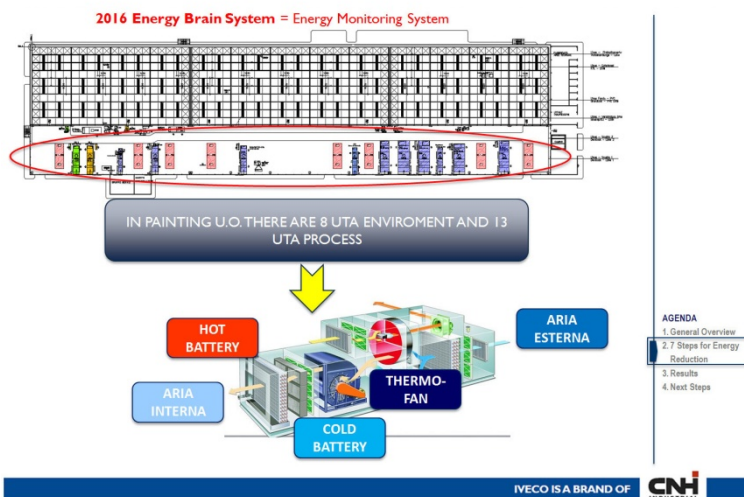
2016 Energy Brain System = Energy Monitoring System

IN PAINTING U.O. THERE ARE 8 UTA ENVIROMENT AND 13 UTA PROCESS

HOT BATTERY

ARIA ESTERNA

ARIA INTERNA

THERMO-FAN

COLD BATTERY

AGENDA
1. General Overview
2. 7 Steps for Energy Reduction
3. Results
4. Next Steps

IVECO IS A BRAND OF CNH INDUSTRIAL